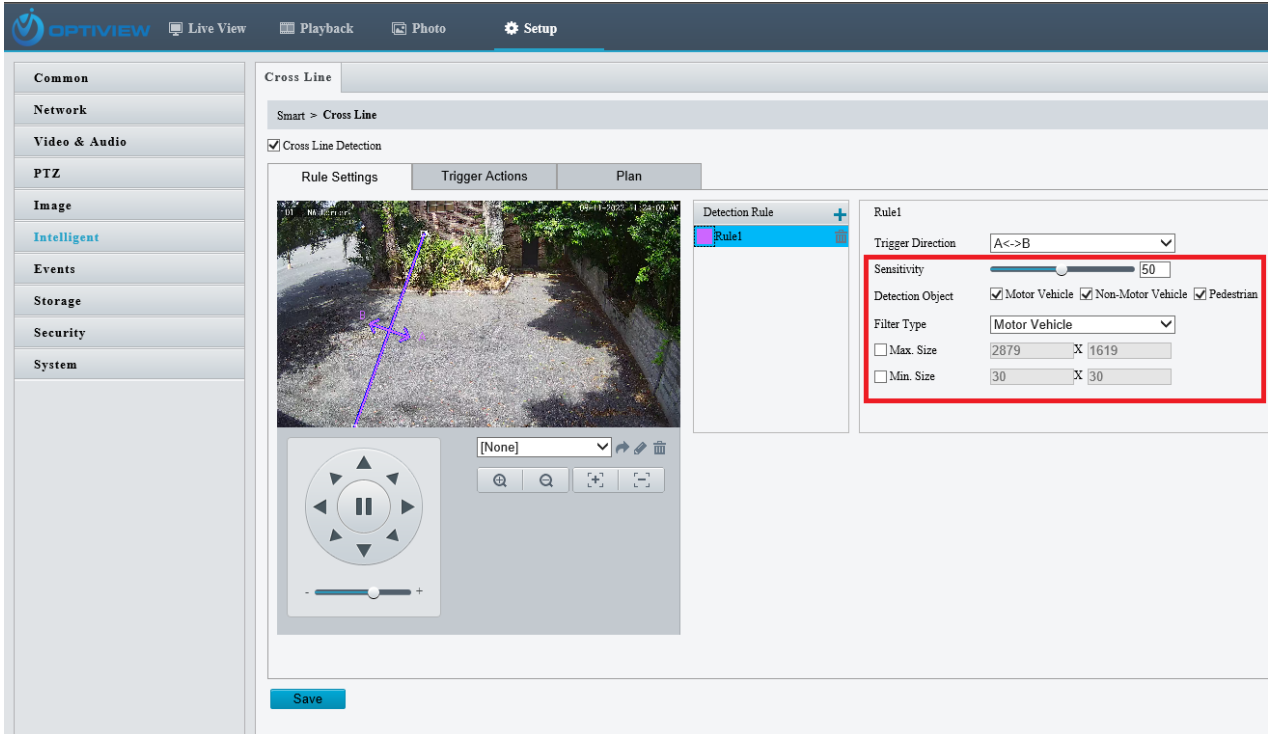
OPTIVIEW Live View Playback Photo Setup

Common
Network
Video & Audio
PTZ
Image
Intelligent
Events
Storage
Security
System

Cross Line

Smart > Cross Line

Cross Line Detection

Rule Settings | Trigger Actions | Plan

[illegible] 09-11-2022 11:24:00 AM

B

A

[None]

- +

Detection Rule +
Rule1

Rule1

Trigger Direction A<->B

Sensitivity 50

Detection Object Motor Vehicle Non-Motor Vehicle Pedestrian

Filter Type Motor Vehicle

Max. Size 2879 X 1619

Min. Size 30 X 30

Save